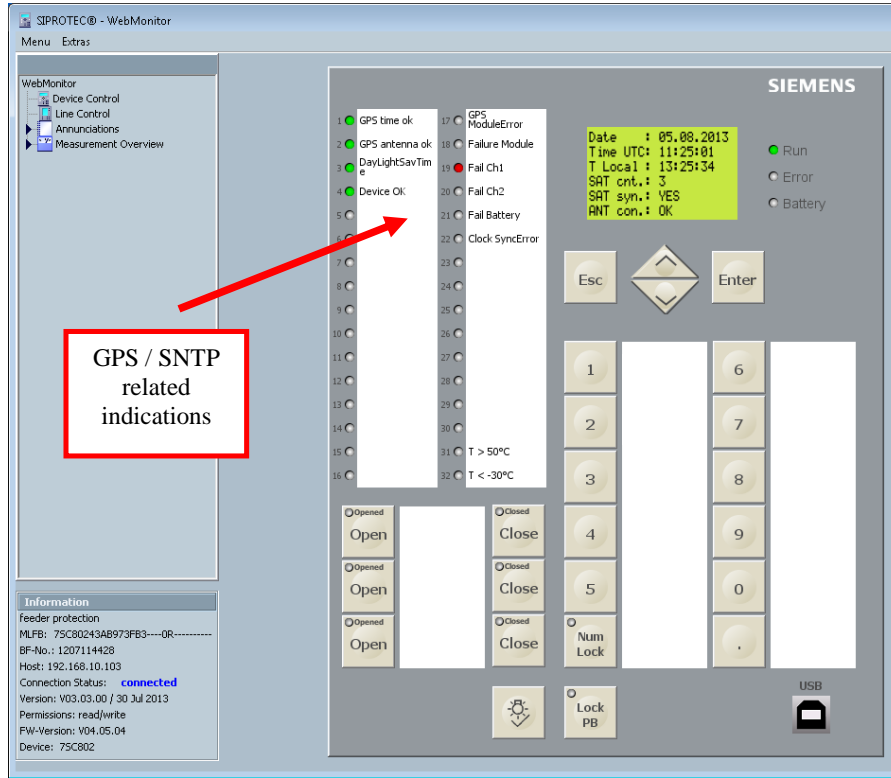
SIPROTEC® - WebMonitor

Menu Extras

WebMonitor
Device Control
Line Control
Annunciations
Measurement Overview

GPS / SNTP related indications

SIEMENS

1 GPS time ok
2 GPS antenna ok
3 DayLightSavTime
4 Device OK
5
6
7
8
9
10
11
12
13
14
15
16

17 GPS ModuleError
18 Failure Module
19 Fail Ch1
20 Fail Ch2
21 Fail Battery
22 Clock SyncError
23
24
25
26
27
28
29
30
31 T > 50°C
32 T < -30°C

Date : 05.08.2013
Time UTC: 11:25:01
T Local : 13:25:34
SAT cnt.: 3
SAT syn.: YES
ANT con.: OK

Run
Error
Battery

Esc
Enter

1
2
3
4
5
Num Lock
6
7
8
9
0
.

Opened
Open
Opened
Open
Opened
Open

Closed
Close
Closed
Close
Closed
Close

Lock PB

USB

Information
feeder protection
MLFB: 7SC80243AB973FB3----0R----------
BF-No.: 1207114428
Host: 192.168.10.103
Connection Status: connected
Version: V03.03.00 / 30 Jul 2013
Permissions: read/write
FW-Version: V04.05.04
Device: 7SC802